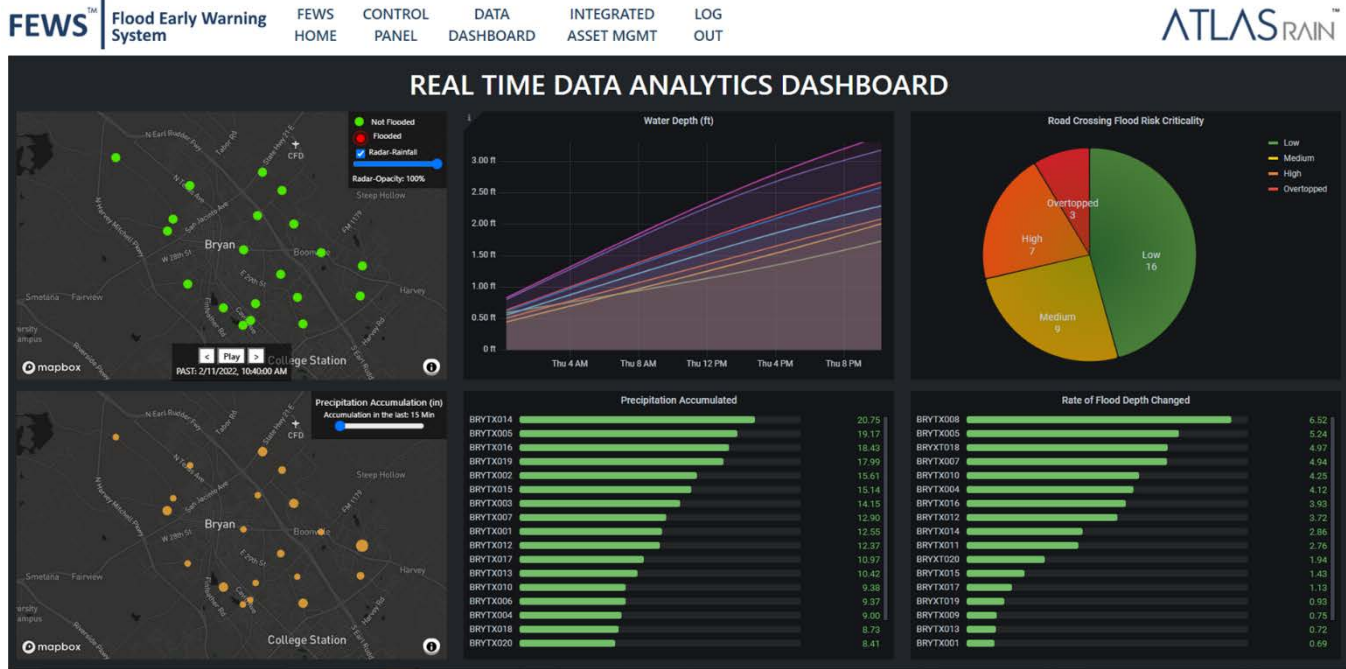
FEWS™ Flood Early Warning System

FEWS HOME | CONTROL PANEL | DATA DASHBOARD | INTEGRATED ASSET MGMT | LOG OUT

ATLAS RAIN™

REAL TIME DATA ANALYTICS DASHBOARD

Not Flooded
Flooded
Radar-Rainfall
Radar-Opacity: 100%

N Earl Rudder Fwy
Tabor Rd
State Hwy 21 E
CFD
Steep Hollow
San Jacinto Ave
Bryan
Boonville
W 28th St
E 29th St
FM 1179
Smetana
Fairview
Harvey
College Station
mapbox
< Play >
PAST: 2/11/2022, 10:40:00 AM

Water Depth (ft)
3.00 ft
2.50 ft
2.00 ft
1.50 ft
1.00 ft
0.50 ft
0 ft
Thu 4 AM
Thu 8 AM
Thu 12 PM
Thu 4 PM
Thu 8 PM

Road Crossing Flood Risk Criticality
Low
Medium
High
Overtopped
Overtopped 3
High 7
Low 16
Medium 9

Precipitation Accumulation (in)
Accumulation in the last: 15 Min

Precipitation Accumulated
| | |
|---|---|
| BRYTX014 | 20.75 |
| BRYTX005 | 19.17 |
| BRYTX016 | 18.43 |
| BRYTX019 | 17.99 |
| BRYTX002 | 15.61 |
| BRYTX015 | 15.14 |
| BRYTX003 | 14.15 |
| BRYTX007 | 12.90 |
| BRYTX001 | 12.55 |
| BRYTX012 | 12.37 |
| BRYTX017 | 10.97 |
| BRYTX013 | 10.42 |
| BRYTX010 | 9.38 |
| BRYTX006 | 9.37 |
| BRYTX004 | 9.00 |
| BRYTX018 | 8.73 |
| BRYTX020 | 8.41 |

Rate of Flood Depth Changed
| | |
|---|---|
| BRYTX008 | 6.52 |
| BRYTX005 | 5.24 |
| BRYXT018 | 4.97 |
| BRYTX007 | 4.94 |
| BRYTX010 | 4.25 |
| BRYTX004 | 4.12 |
| BRYTX016 | 3.93 |
| BRYTX012 | 3.72 |
| BRYTX014 | 2.86 |
| BRYTX011 | 2.76 |
| BRYXT020 | 1.94 |
| BRYTX015 | 1.43 |
| BRYTX017 | 1.13 |
| BRYXT019 | 0.93 |
| BRYTX009 | 0.75 |
| BRYTX013 | 0.72 |
| BRYTX001 | 0.69 |